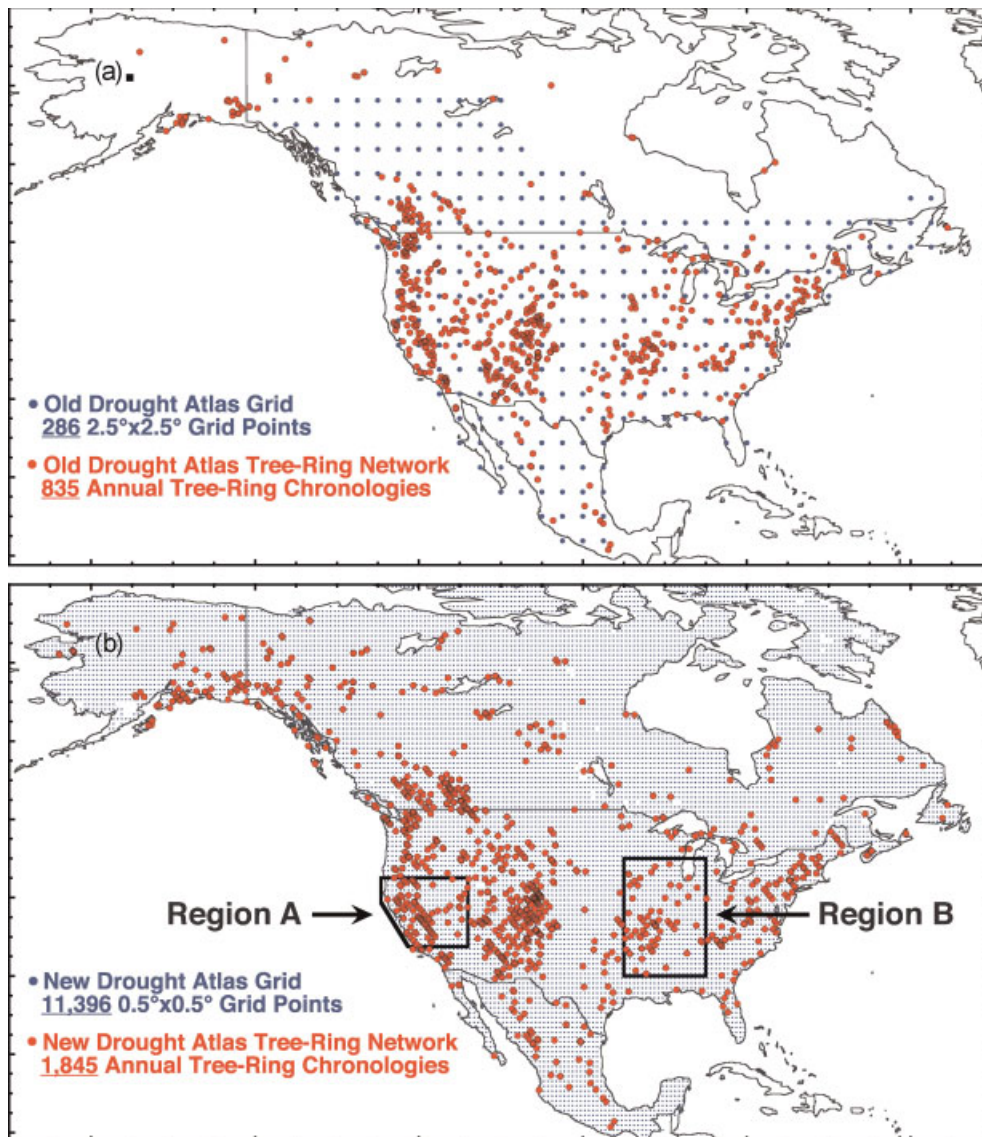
(a)

• Old Drought Atlas Grid
286 2.5°x2.5° Grid Points

• Old Drought Atlas Tree-Ring Network
835 Annual Tree-Ring Chronologies

(b)

Region A

Region B

• New Drought Atlas Grid
11,396 0.5°x0.5° Grid Points

• New Drought Atlas Tree-Ring Network
1,845 Annual Tree-Ring Chronologies